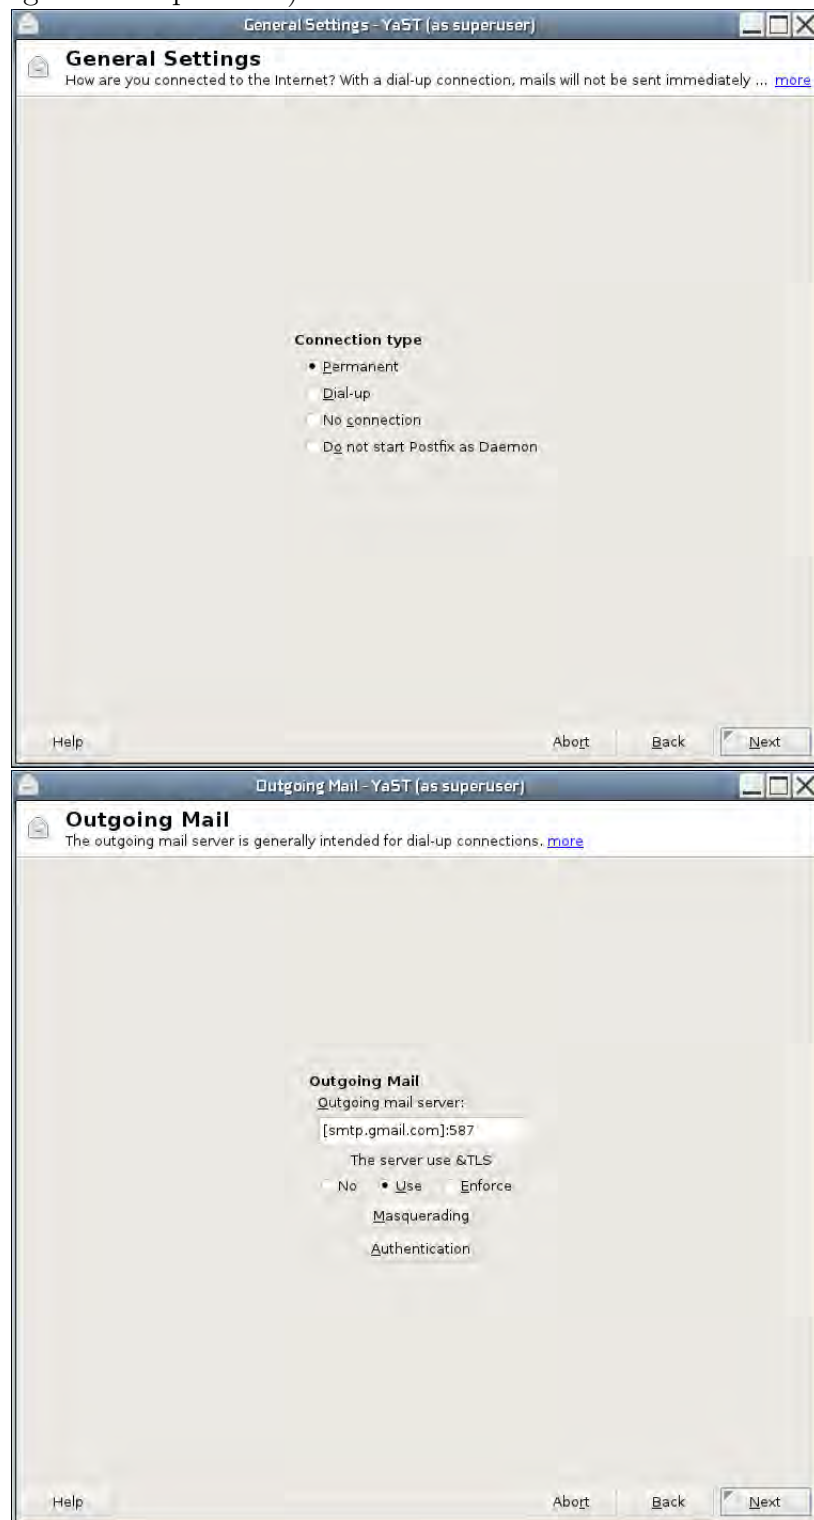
General Settings - YaST (as superuser)

General Settings
How are you connected to the Internet? With a dial-up connection, mails will not be sent immediately ... more

Connection type
Permanent
Dial-up
No connection
Do not start Postfix as Daemon

Help
Abort
Back
Next

Outgoing Mail - YaST (as superuser)

Outgoing Mail
The outgoing mail server is generally intended for dial-up connections. more

Outgoing Mail
Outgoing mail server:
[smtp.gmail.com]:587
The server use &TLS
No
Use
Enforce
Masquerading
Authentication

Help
Abort
Back
Next